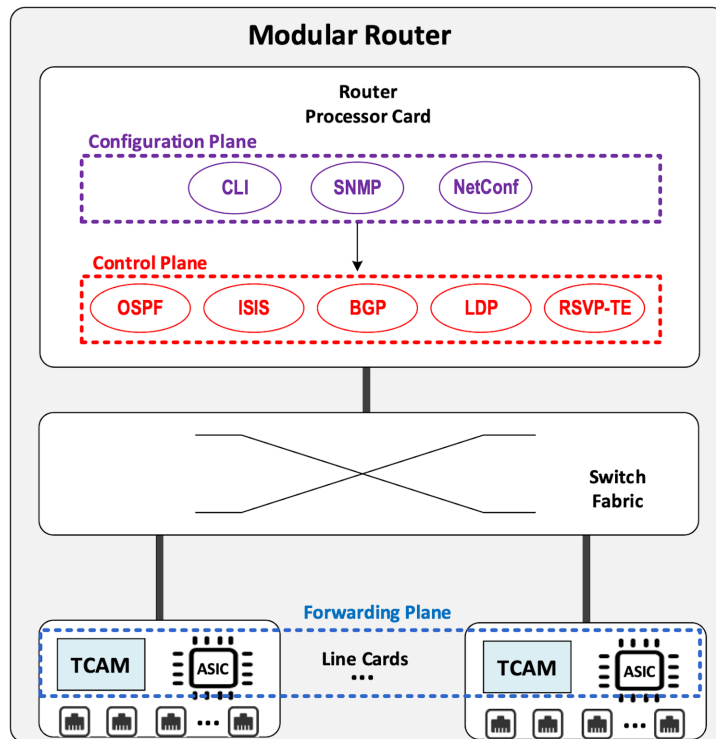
Modular Router

Router
Processor Card

Configuration Plane

CLI

SNMP

NetConf

Control Plane

OSPF

ISIS

BGP

LDP

RSVP-TE

Switch
Fabric

Forwarding Plane

TCAM

ASIC

Line Cards
•••

TCAM

ASIC

•••

•••